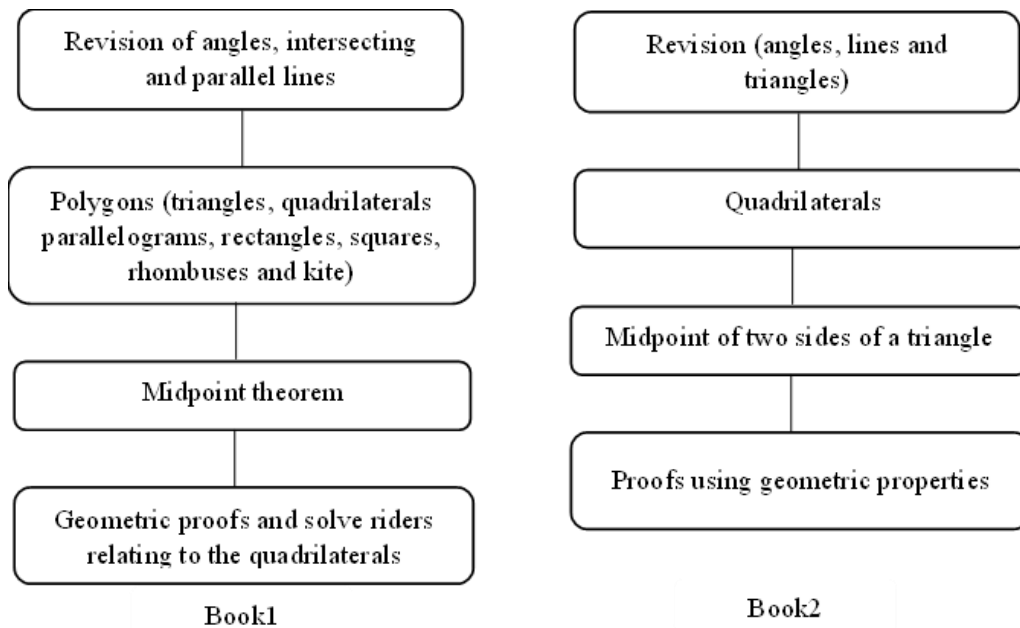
Revision of angles, intersecting and parallel lines

Polygons (triangles, quadrilaterals parallelograms, rectangles, squares, rhombuses and kite)

Midpoint theorem

Geometric proofs and solve riders relating to the quadrilaterals

Book1

Revision (angles, lines and triangles)

Quadrilaterals

Midpoint of two sides of a triangle

Proofs using geometric properties

Book2